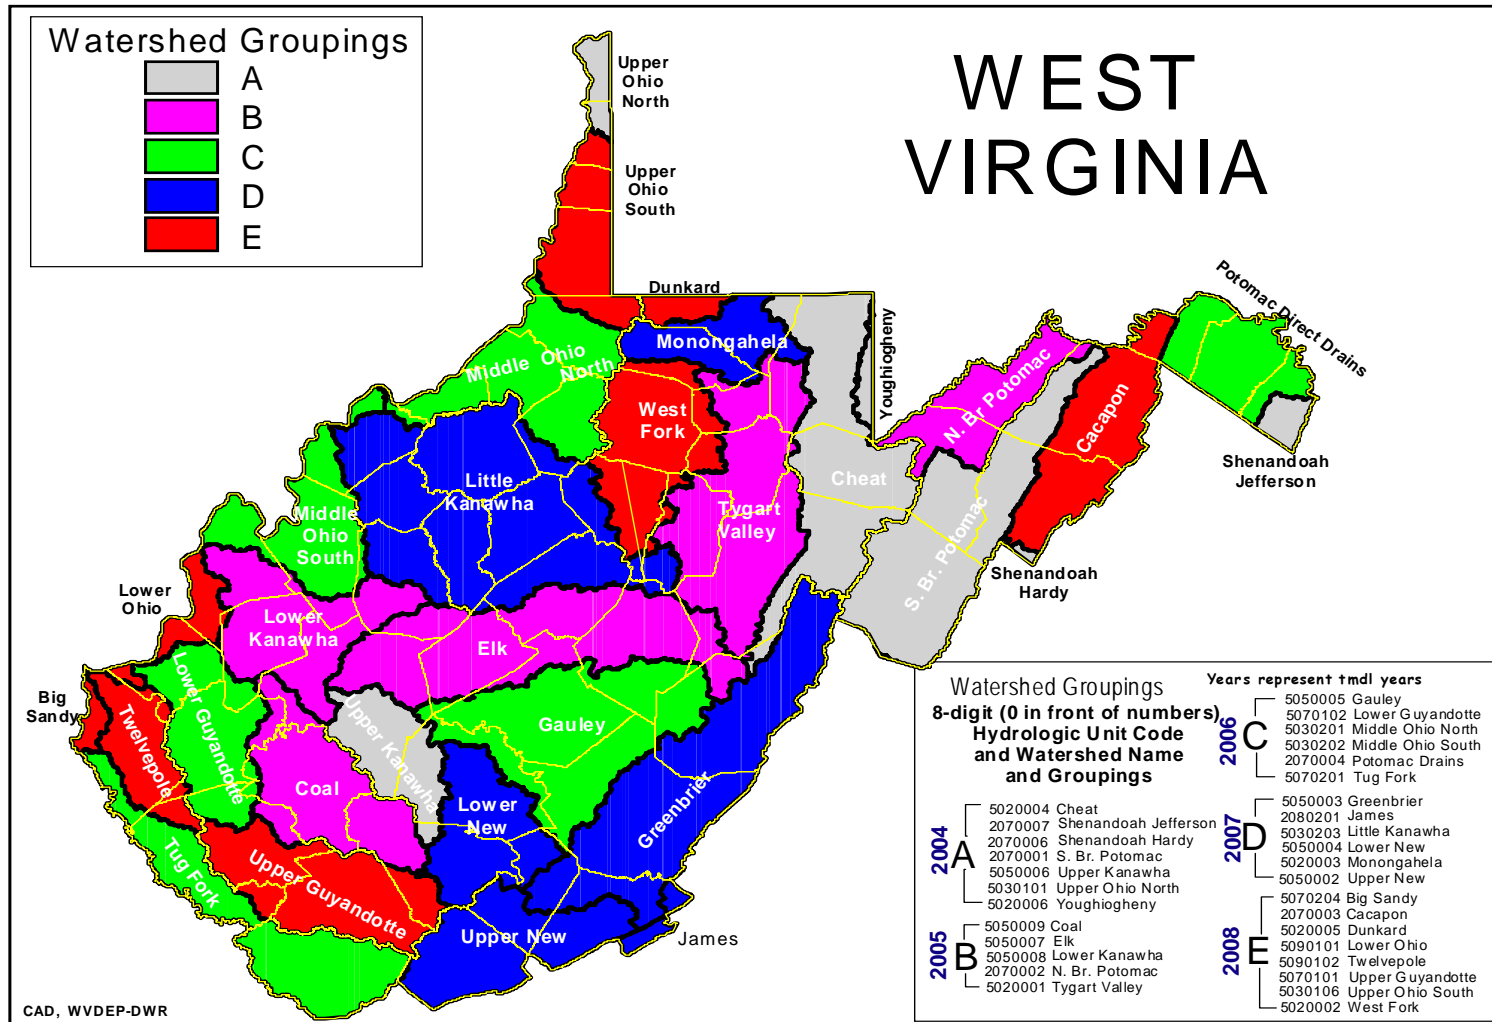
Watershed Groupings
A
B
C
D
E

WEST VIRGINIA

Upper Ohio North
Upper Ohio South
Dunkard
Monongahela
Youghiogheny
Middle Ohio North
West Fork
N. Br. Potomac
Potomac Direct Drains
Cacapon
Shenandoah Jefferson
Little Kanawha
Tygart Valley
Cheat
Middle Ohio South
S. Br. Potomac
Shenandoah Hardy
Lower Ohio
Lower Kanawha
Elk
Big Sandy
Lower Guyandotte
Twelvepole
Upper Kanawha
Gauley
Coal
Lower New
Greenbrier
Tug Fork
Upper Guyandotte
Upper New
James

Watershed Groupings
8-digit (0 in front of numbers) Hydrologic Unit Code and Watershed Name and Groupings

Years represent tmdl years

2004 A
5020004 Cheat
2070007 Shenandoah Jefferson
2070006 Shenandoah Hardy
2070001 S. Br. Potomac
5050006 Upper Kanawha
5030101 Upper Ohio North
5020006 Youghiogheny

2005 B
5050009 Coal
5050007 Elk
5050008 Lower Kanawha
2070002 N. Br. Potomac
5020001 Tygart Valley

2006 C
5050005 Gauley
5070102 Lower Guyandotte
5030201 Middle Ohio North
5030202 Middle Ohio South
2070004 Potomac Drains
5070201 Tug Fork

2007 D
5050003 Greenbrier
2080201 James
5030203 Little Kanawha
5050004 Lower New
5020003 Monongahela
5050002 Upper New

2008 E
5070204 Big Sandy
2070003 Cacapon
5020005 Dunkard
5090101 Lower Ohio
5090102 Twelvepole
5070101 Upper Guyandotte
5030106 Upper Ohio South
5020002 West Fork

CAD, WVDEP-DWR